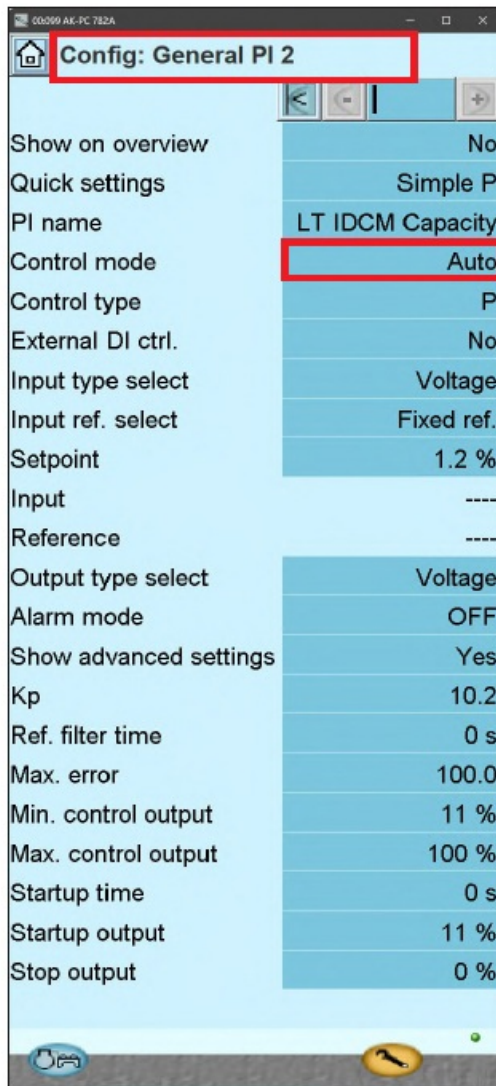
00:099 AK-PC 782A

Config: General PI 2

Show on overview No
Quick settings Simple P
PI name LT IDCM Capacity
Control mode Auto
Control type P
External DI ctrl. No
Input type select Voltage
Input ref. select Fixed ref.
Setpoint 1.2 %
Input ----
Reference ----
Output type select Voltage
Alarm mode OFF
Show advanced settings Yes
Kp 10.2
Ref. filter time 0 s
Max. error 100.0
Min. control output 11 %
Max. control output 100 %
Startup time 0 s
Startup output 11 %
Stop output 0 %